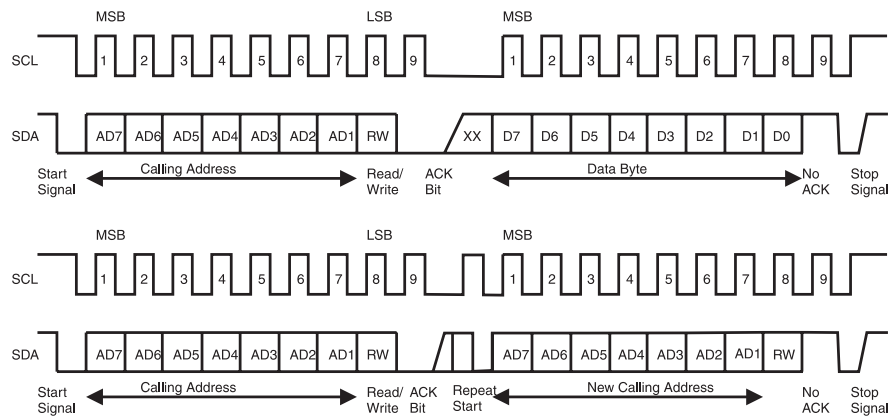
MSB LSB MSB

SCL 1 2 3 4 5 6 7 8 9 1 2 3 4 5 6 7 8 9

SDA AD7 AD6 AD5 AD4 AD3 AD2 AD1 RW XX D7 D6 D5 D4 D3 D2 D1 D0

Start Signal

Calling Address

Read/ Write

ACK Bit

Data Byte

No ACK

Stop Signal

MSB LSB MSB

SCL 1 2 3 4 5 6 7 8 9 1 2 3 4 5 6 7 8 9

SDA AD7 AD6 AD5 AD4 AD3 AD2 AD1 RW AD7 AD6 AD5 AD4 AD3 AD2 AD1 RW

Start Signal

Calling Address

Read/ Write

ACK Bit

Repeat Start

New Calling Address

No ACK

Stop Signal